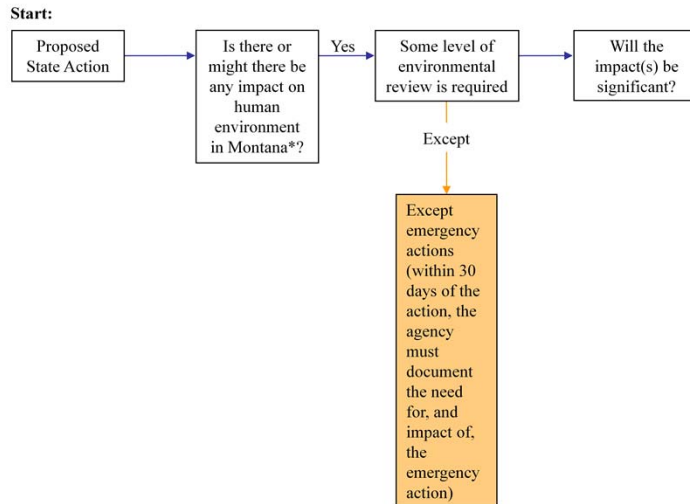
Start:

Proposed State Action

Is there or might there be any impact on human environment in Montana*?

Yes

Some level of environmental review is required

Will the impact(s) be significant?

Except

Except emergency actions (within 30 days of the action, the agency must document the need for, and impact of, the emergency action)